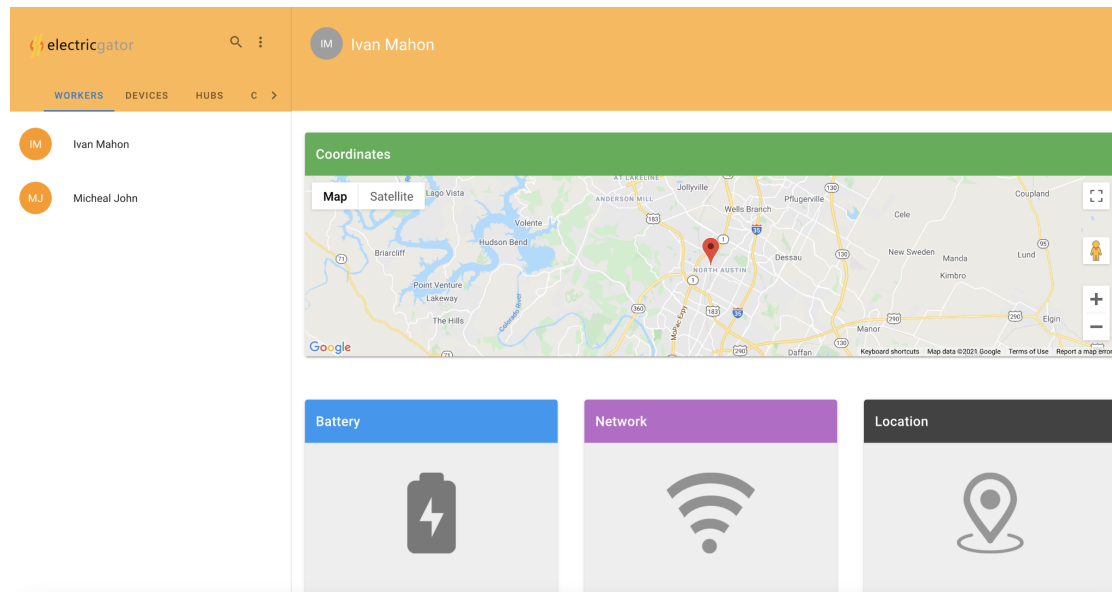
electricgator

WORKERS DEVICES HUBS C

IM Ivan Mahon

MJ Micheal John

IM Ivan Mahon

Coordinates

Map Satellite

Lago Vista
AT LAKELINE
ANDERSON MILL
Jollyville
Wells Branch
Pflugerville
Coupland
Cele
Volente
Hudson Bend
Briarcliff
NORTH AUSTIN
Dessau
New Sweden
Manda
Lund
Kimbro
Point Venture
Lakeway
The Hills
Manor
Elgin
Daffan
Google
Keyboard shortcuts Map data ©2021 Google Terms of Use Report a map error

Battery

Network

Location